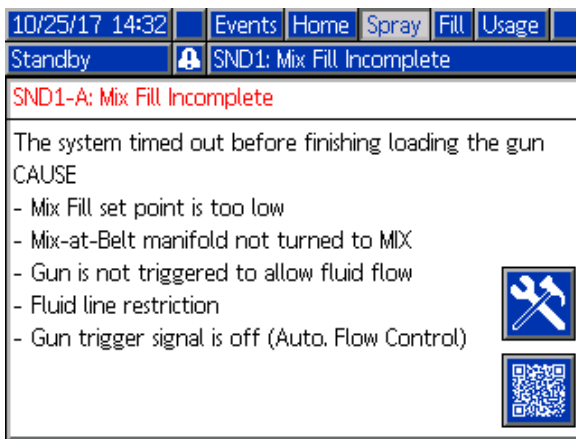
10/25/17 14:32 Events Home Spray Fill Usage
Standby SND1: Mix Fill Incomplete
SND1-A: Mix Fill Incomplete

The system timed out before finishing loading the gun
CAUSE
- Mix Fill set point is too low
- Mix-at-Belt manifold not turned to MIX
- Gun is not triggered to allow fluid flow
- Fluid line restriction
- Gun trigger signal is off (Auto. Flow Control)